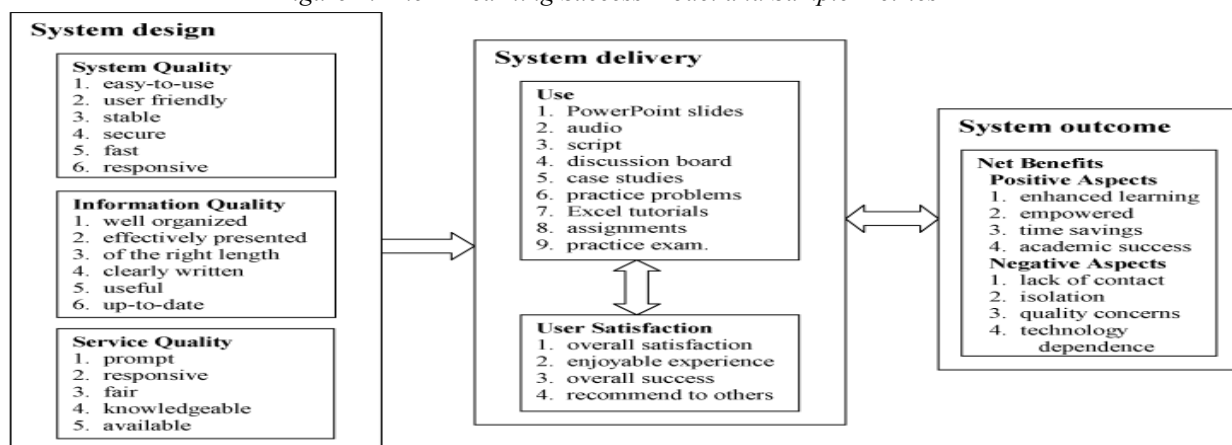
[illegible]

System design

System Quality
1. easy-to-use
2. user friendly
3. stable
4. secure
5. fast
6. responsive

Information Quality
1. well organized
2. effectively presented
3. of the right length
4. clearly written
5. useful
6. up-to-date

Service Quality
1. prompt
2. responsive
3. fair
4. knowledgeable
5. available

System delivery

Use
1. PowerPoint slides
2. audio
3. script
4. discussion board
5. case studies
6. practice problems
7. Excel tutorials
8. assignments
9. practice exam.

User Satisfaction
1. overall satisfaction
2. enjoyable experience
3. overall success
4. recommend to others

System outcome

Net Benefits
Positive Aspects
1. enhanced learning
2. empowered
3. time savings
4. academic success
Negative Aspects
1. lack of contact
2. isolation
3. quality concerns
4. technology dependence